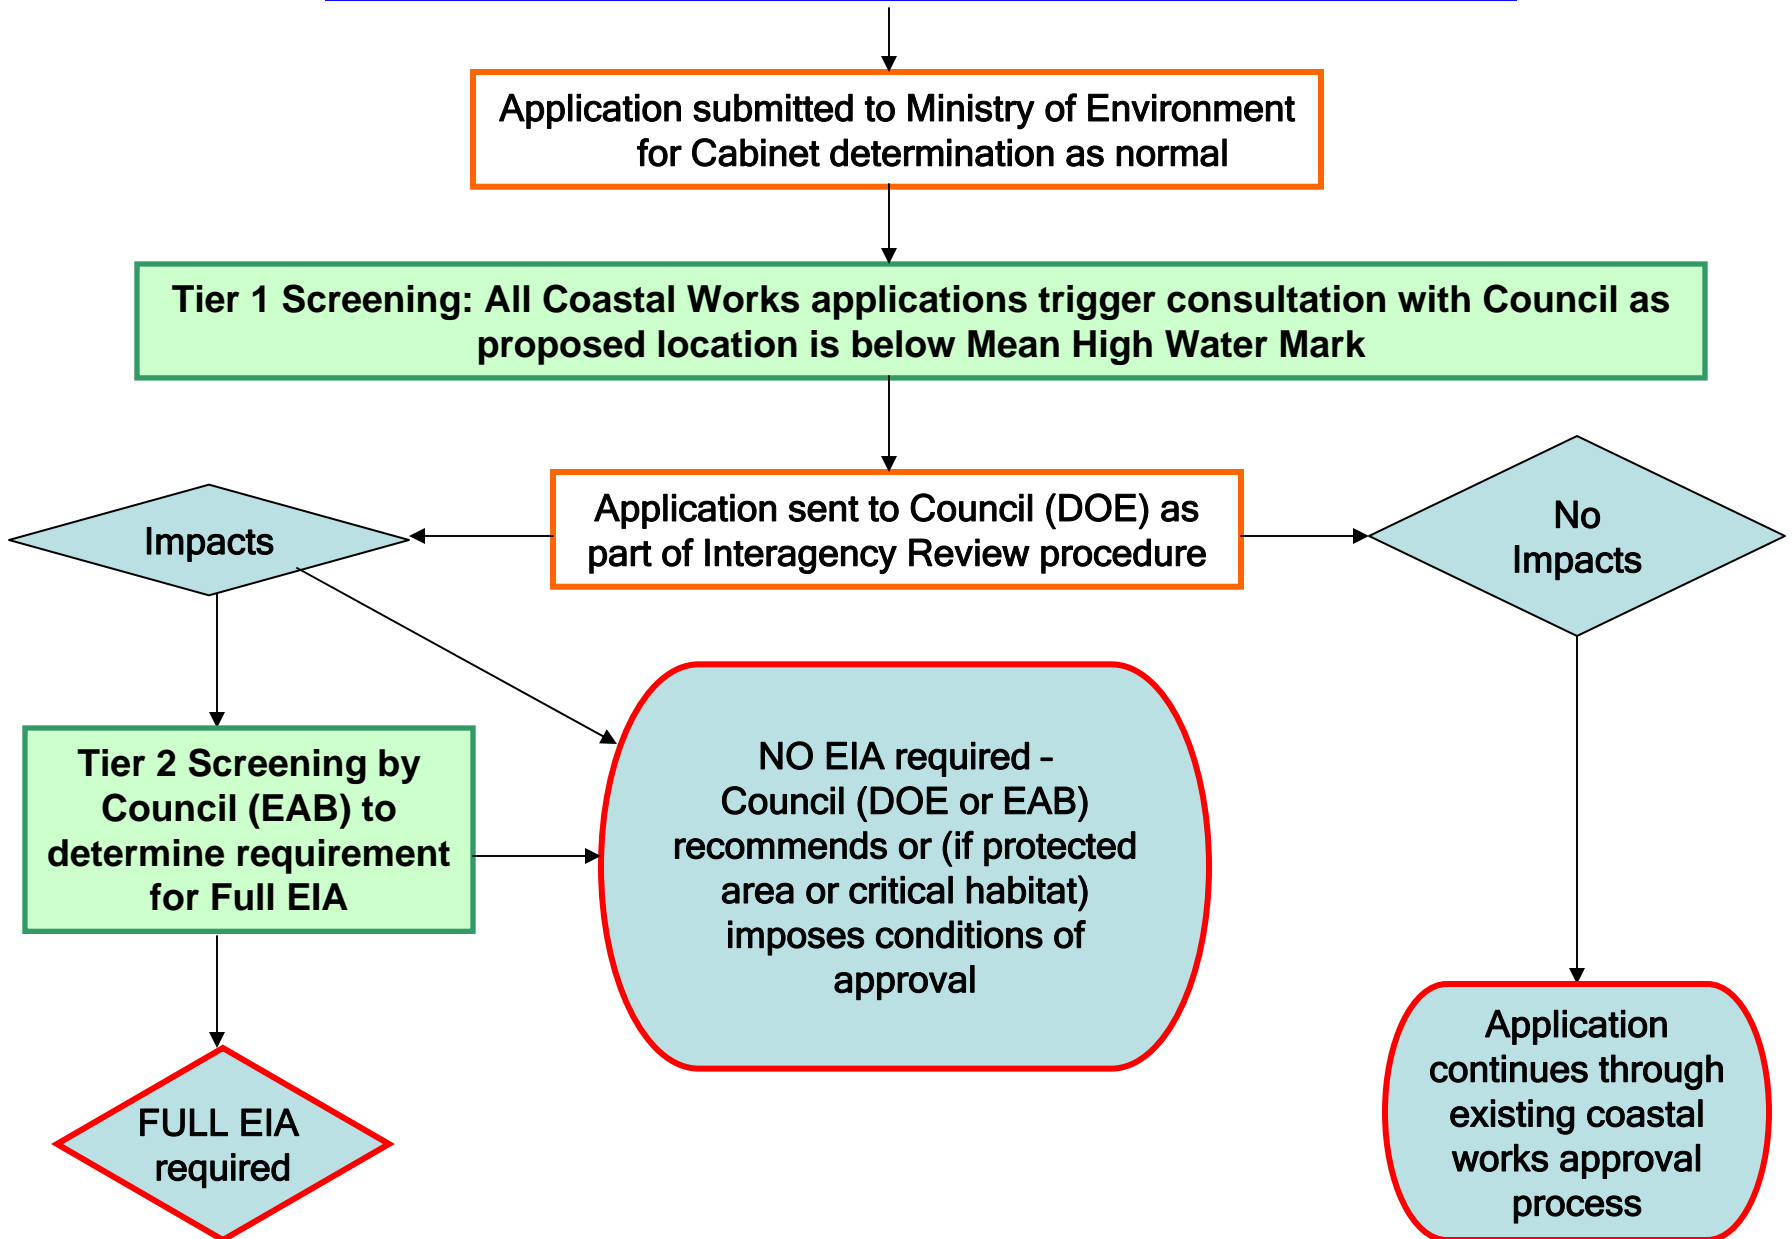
Application submitted to Ministry of Environment for Cabinet determination as normal

Tier 1 Screening: All Coastal Works applications trigger consultation with Council as proposed location is below Mean High Water Mark

Application sent to Council (DOE) as part of Interagency Review procedure

Impacts

No Impacts

Tier 2 Screening by Council (EAB) to determine requirement for Full EIA

NO EIA required – Council (DOE or EAB) recommends or (if protected area or critical habitat) imposes conditions of approval

FULL EIA required

Application continues through existing coastal works approval process